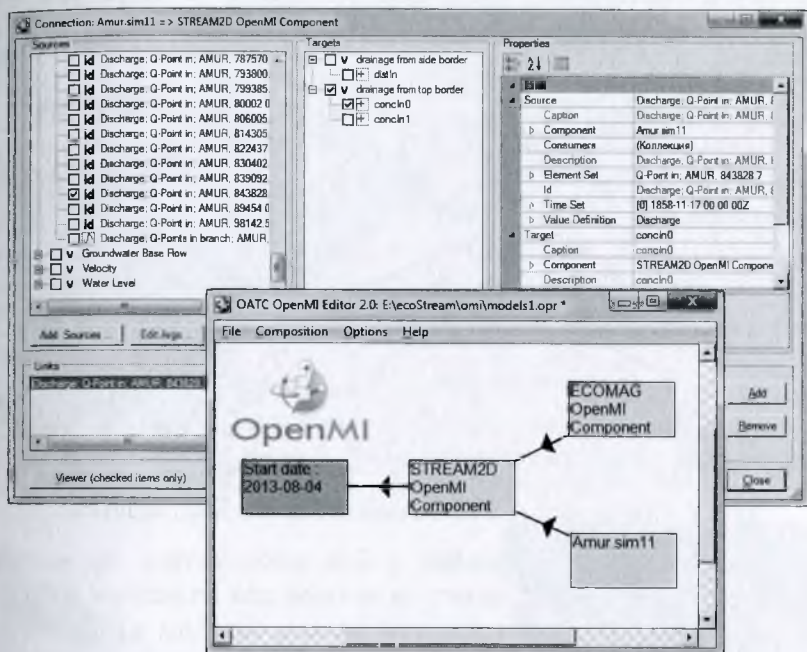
Connection: Amur.sim11 = > STREAM2D OpenMI Component

Sources
Discharge; Q-Point in; AMUR, 787570
Discharge; Q-Point in; AMUR, 793800
Discharge; Q-Point in; AMUR, 799385
Discharge; Q-Point in; AMUR, 80002 0
Discharge; Q-Point in; AMUR, 806005
Discharge; Q-Point in; AMUR, 814305
Discharge; Q-Point in; AMUR, 822437
Discharge; Q-Point in; AMUR, 830402
Discharge; Q-Point in; AMUR, 839092
Discharge; Q-Point in; AMUR, 843828
Discharge; Q-Point in; AMUR, 89454 0
Discharge; Q-Point in; AMUR, 98142.5
Discharge; Q-Points in branch; AMUR
Groundwater Base Flow
Velocity
Water Level

Add Sources | Edit Args

Targets
drainage from side border
distIn
drainage from top border
concIn0
concIn1

Properties

| | |
|---|---|
| Source | Discharge; Q-Point in; AMUR, |
| Caption | Discharge; Q-Point in; AMUR, |
| Component | Amur.sim11 |
| Consumers | (Коллекция) |
| Description | Discharge; Q-Point in; AMUR, |
| Element Set | Q-Point in; AMUR, 843828.7 |
| Id | Discharge; Q-Point in; AMUR, |
| Time Set | [0] 1858-11-17 00:00:00Z |
| Value Definition | Discharge |
| Target | concIn0 |
| Caption | concIn0 |
| Component | STREAM2D OpenMI Compone |
| Description | concIn0 |

Links
Discharge; Q-Point in; AMUR, 843828

Add
Remove

Viewer (checked items only)
Close

OATC OpenMI Editor 2.0: E:\ecoStream\omi\models1.opr *
File Composition Options Help

OpenMI

ECOMAG OpenMI Component

Start date : 2013-08-04

STREAM2D OpenMI Component

Amur.sim11